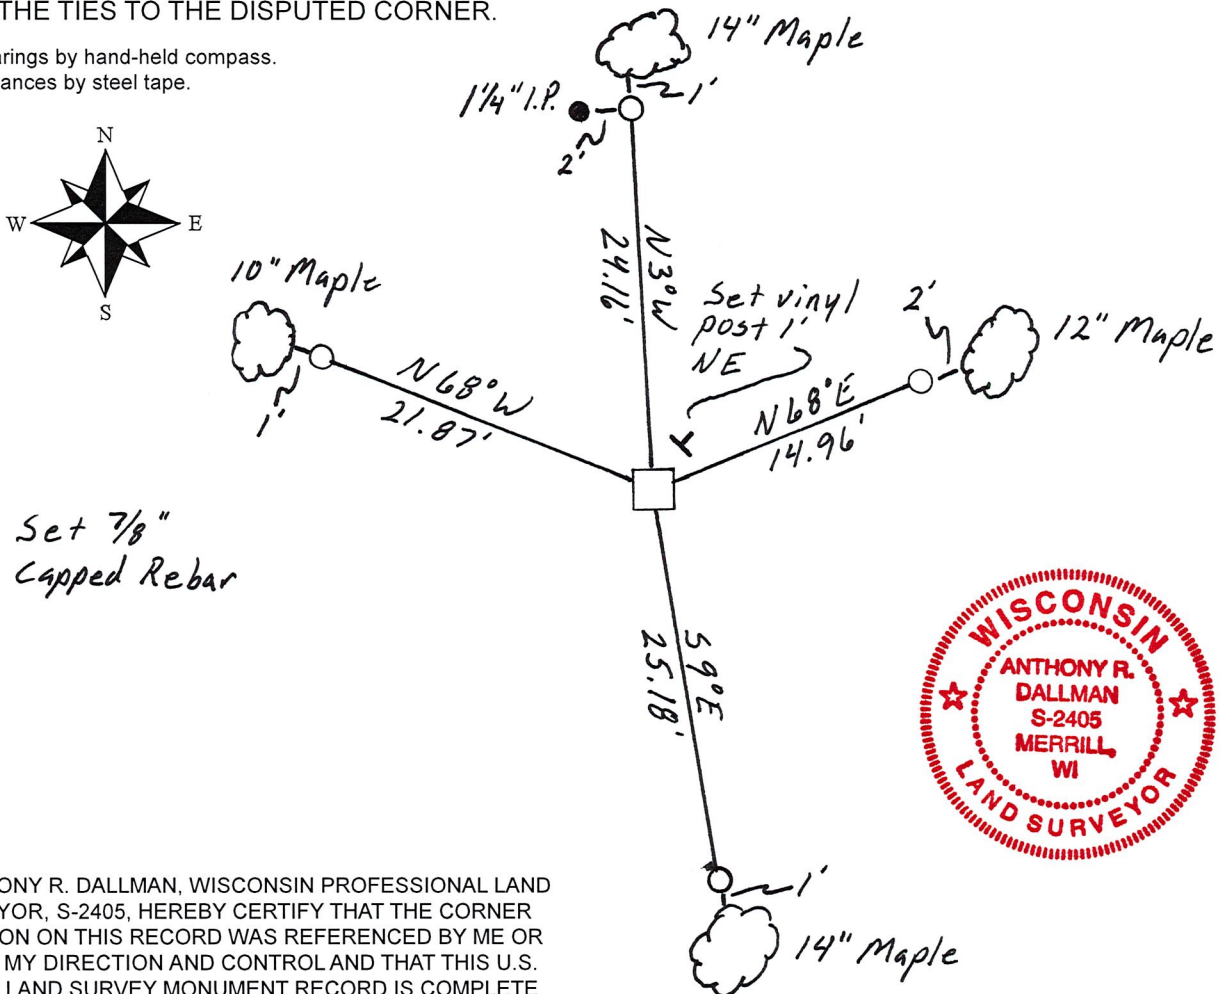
THE TIES TO THE DISPUTED CORNER.

rings by hand-held compass.
ances by steel tape.

N
W E
S

14" Maple
1¼" I.P.
1'
2'
N3°W
24.16'
10" Maple
Set vinyl post 1' NE
2'
12" Maple
N68°W
21.87'
1'
N68°E
14.96'
Set ⅞" Capped Rebar
S9°E
25.18'
1'
14" Maple

WISCONSIN
ANTHONY R. DALLMAN
S-2405
MERRILL, WI
LAND SURVEYOR

ONY R. DALLMAN, WISCONSIN PROFESSIONAL LAND YOR, S-2405, HEREBY CERTIFY THAT THE CORNER ON ON THIS RECORD WAS REFERENCED BY ME OR MY DIRECTION AND CONTROL AND THAT THIS U.S. LAND SURVEY MONUMENT RECORD IS COMPLETE